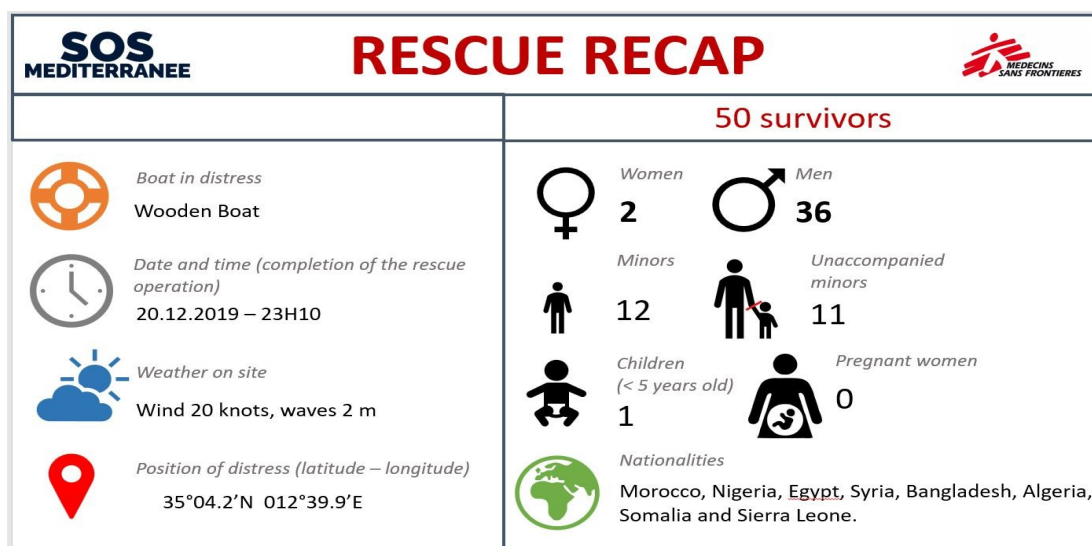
SOS MEDITERRANEE

RESCUE RECAP

MEDECINS SANS FRONTIERES

50 survivors

Boat in distress
Wooden Boat

Date and time (completion of the rescue operation)
20.12.2019 – 23H10

Weather on site
Wind 20 knots, waves 2 m

Position of distress (latitude – longitude)
35°04.2'N 012°39.9'E

Women
2

Men
36

Minors
12

Unaccompanied minors
11

Children (< 5 years old)
1

Pregnant women
0

Nationalities
Morocco, Nigeria, Egypt, Syria, Bangladesh, Algeria, Somalia and Sierra Leone.